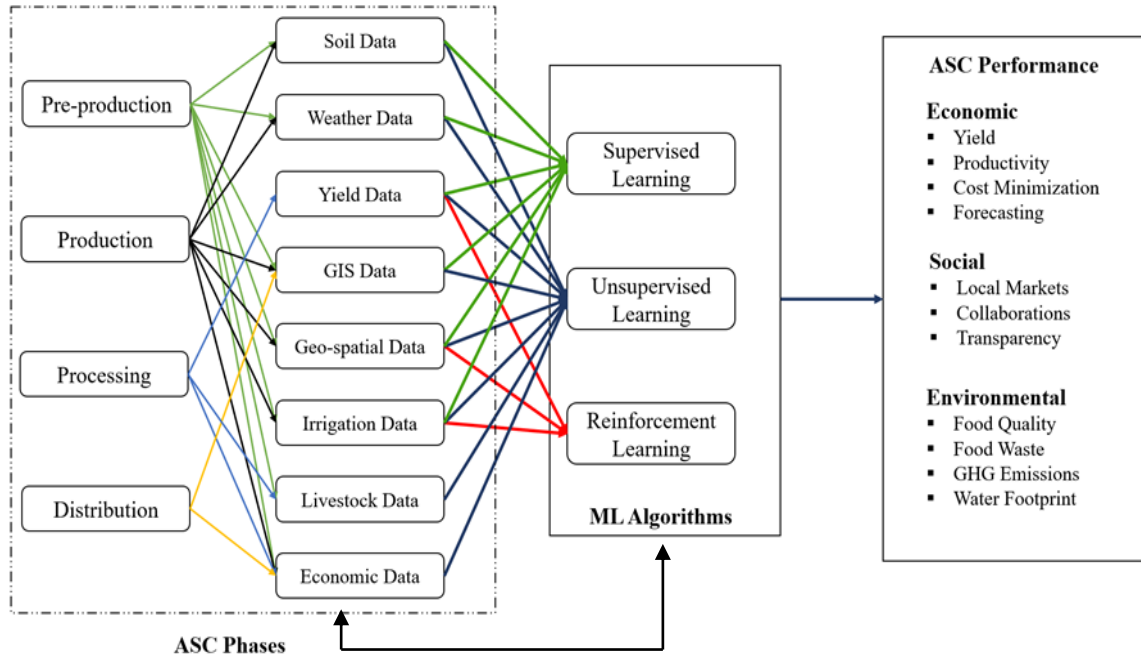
Pre-production

Production

Processing

Distribution

Soil Data

Weather Data

Yield Data

GIS Data

Geo-spatial Data

Irrigation Data

Livestock Data

Economic Data

ASC Phases

Supervised Learning

Unsupervised Learning

Reinforcement Learning

ML Algorithms

ASC Performance

Economic
- Yield
- Productivity
- Cost Minimization
- Forecasting

Social
- Local Markets
- Collaborations
- Transparency

Environmental
- Food Quality
- Food Waste
- GHG Emissions
- Water Footprint